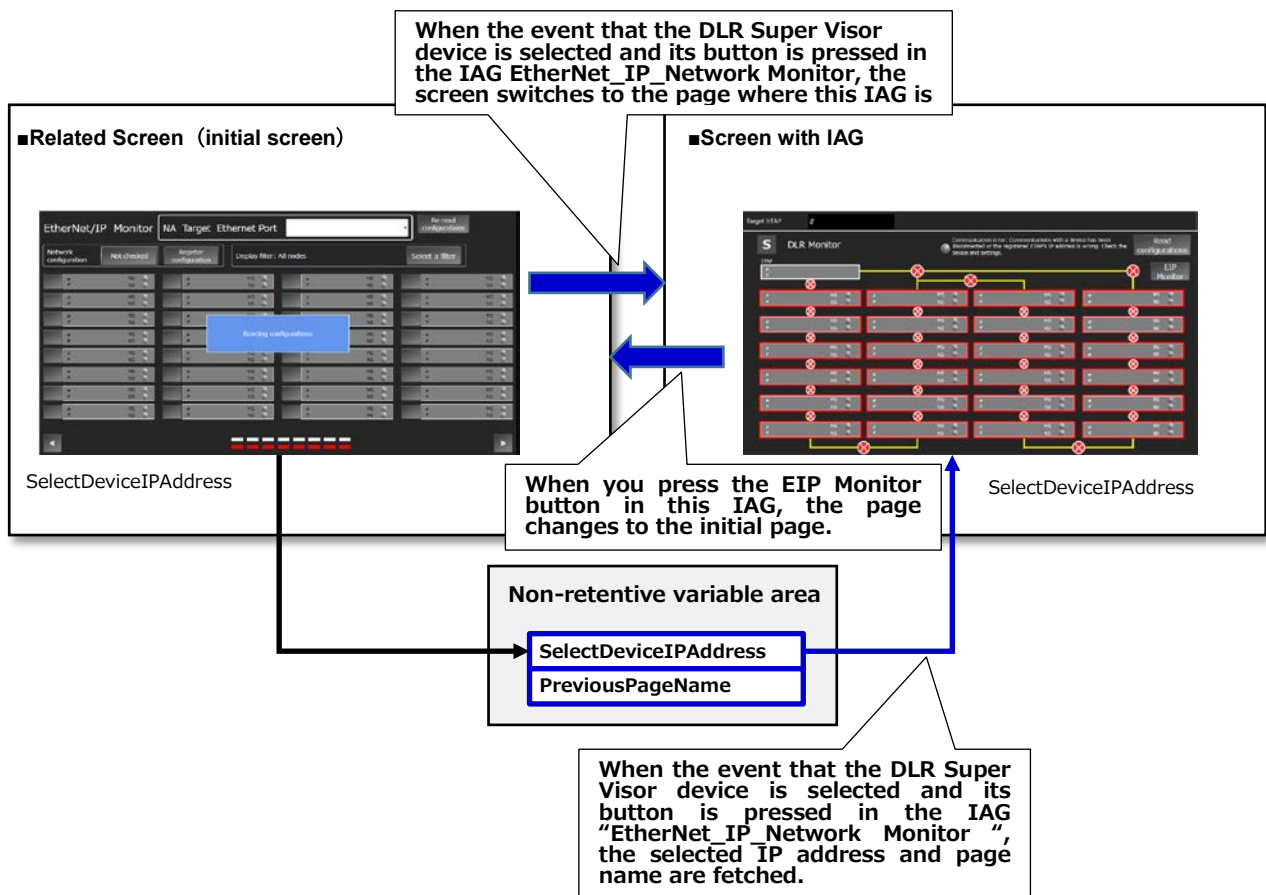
When the event that the DLR Super Visor device is selected and its button is pressed in the IAG EtherNet_IP_Network Monitor, the screen switches to the page where this IAG is

■Related Screen（initial screen）

EtherNet/IP Monitor NA Target: Ethernet Port

Re-read configurations

Network configuration

Not checked

Register configuration

Display filter: All nodes

Select a filter

Reading configurations

SelectDeviceIPAddress

■Screen with IAG

Target IPAddress

S DLR Monitor

Read configurations

EIP Monitor

SelectDeviceIPAddress

When you press the EIP Monitor button in this IAG, the page changes to the initial page.

Non-retentive variable area

SelectDeviceIPAddress

PreviousPageName

When the event that the DLR Super Visor device is selected and its button is pressed in the IAG “EtherNet_IP_Network Monitor “, the selected IP address and page name are fetched.